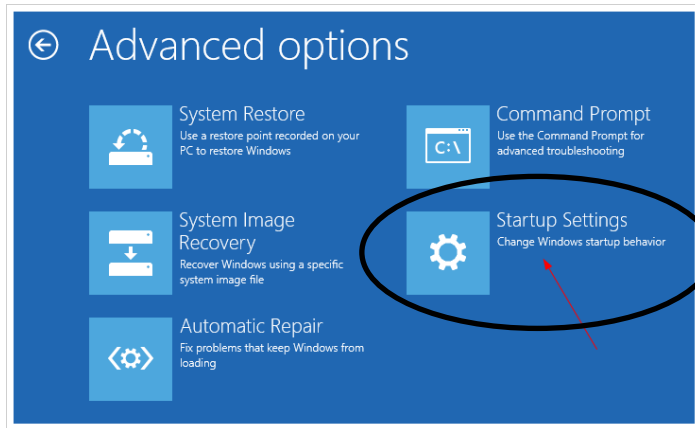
Advanced options

System Restore
Use a restore point recorded on your PC to restore Windows

System Image Recovery
Recover Windows using a specific system image file

Automatic Repair
Fix problems that keep Windows from loading

C:\

Command Prompt
Use the Command Prompt for advanced troubleshooting

Startup Settings
Change Windows startup behavior